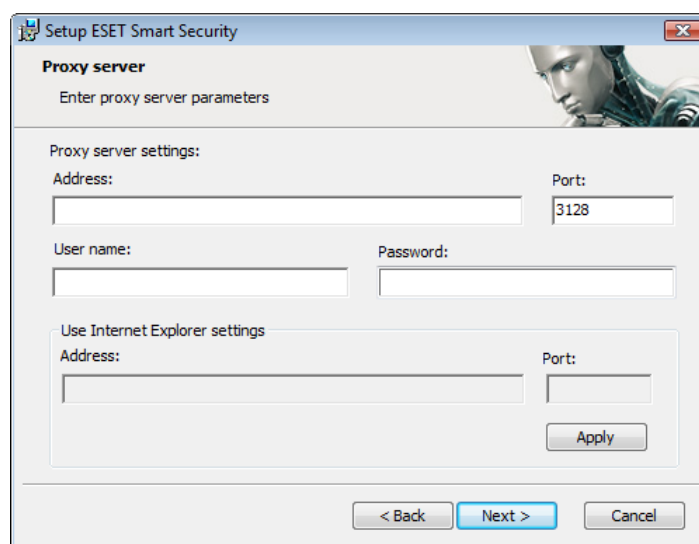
Setup ESET Smart Security

Proxy server

Enter proxy server parameters

Proxy server settings:

Address:

Port:

3128

User name:

Password:

Use Internet Explorer settings

Address:

Port:

Apply

< Back

Next >

Cancel